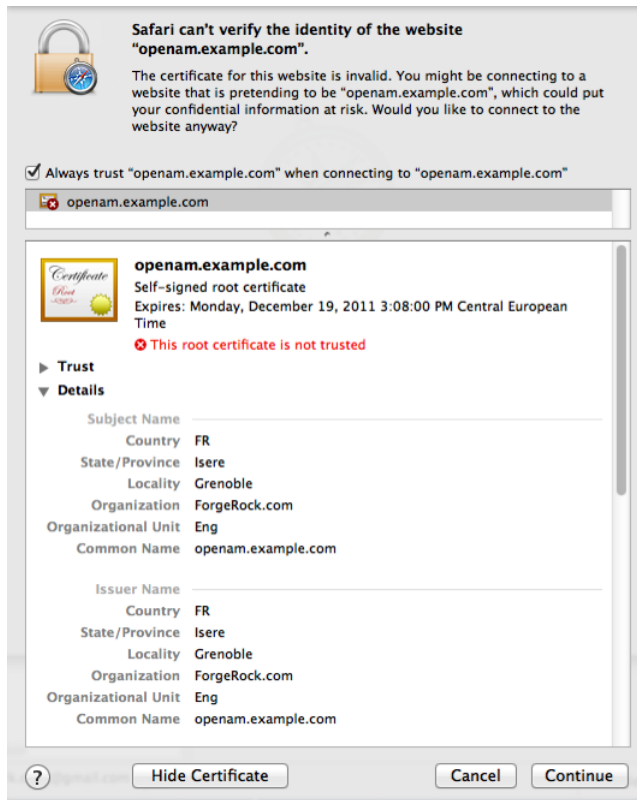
Safari can't verify the identity of the website "openam.example.com".

The certificate for this website is invalid. You might be connecting to a website that is pretending to be "openam.example.com", which could put your confidential information at risk. Would you like to connect to the website anyway?

Always trust "openam.example.com" when connecting to "openam.example.com"

openam.example.com

Certificate
Root

openam.example.com
Self-signed root certificate
Expires: Monday, December 19, 2011 3:08:00 PM Central European Time
This root certificate is not trusted

Trust
Details

Subject Name
Country FR
State/Province Isere
Locality Grenoble
Organization ForgeRock.com
Organizational Unit Eng
Common Name openam.example.com

Issuer Name
Country FR
State/Province Isere
Locality Grenoble
Organization ForgeRock.com
Organizational Unit Eng
Common Name openam.example.com

?
Hide Certificate
Cancel
Continue